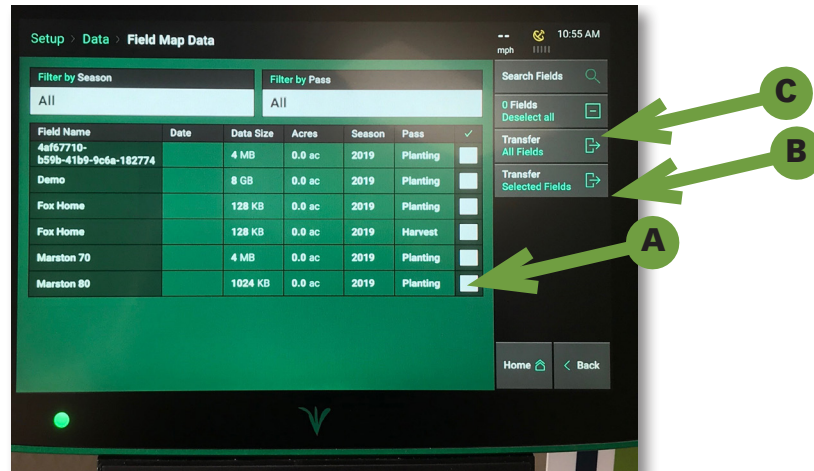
Setup > Data > Field Map Data

-- mph

10:55 AM

Filter by Season
All

Filter by Pass
All

Search Fields

0 Fields
Deselect all

Transfer
All Fields

Transfer
Selected Fields

| Field Name | Date | Data Size | Acres | Season | Pass | ✓ |
|---|---|---|---|---|---|---|
| 4af67710-b59b-41b9-9c6a-182774 | | 4 MB | 0.0 ac | 2019 | Planting | |
| Demo | | 8 GB | 0.0 ac | 2019 | Planting | |
| Fox Home | | 128 KB | 0.0 ac | 2019 | Planting | |
| Fox Home | | 128 KB | 0.0 ac | 2019 | Harvest | |
| Marston 70 | | 4 MB | 0.0 ac | 2019 | Planting | |
| Marston 80 | | 1024 KB | 0.0 ac | 2019 | Planting | |

Home

< Back

C

B

A